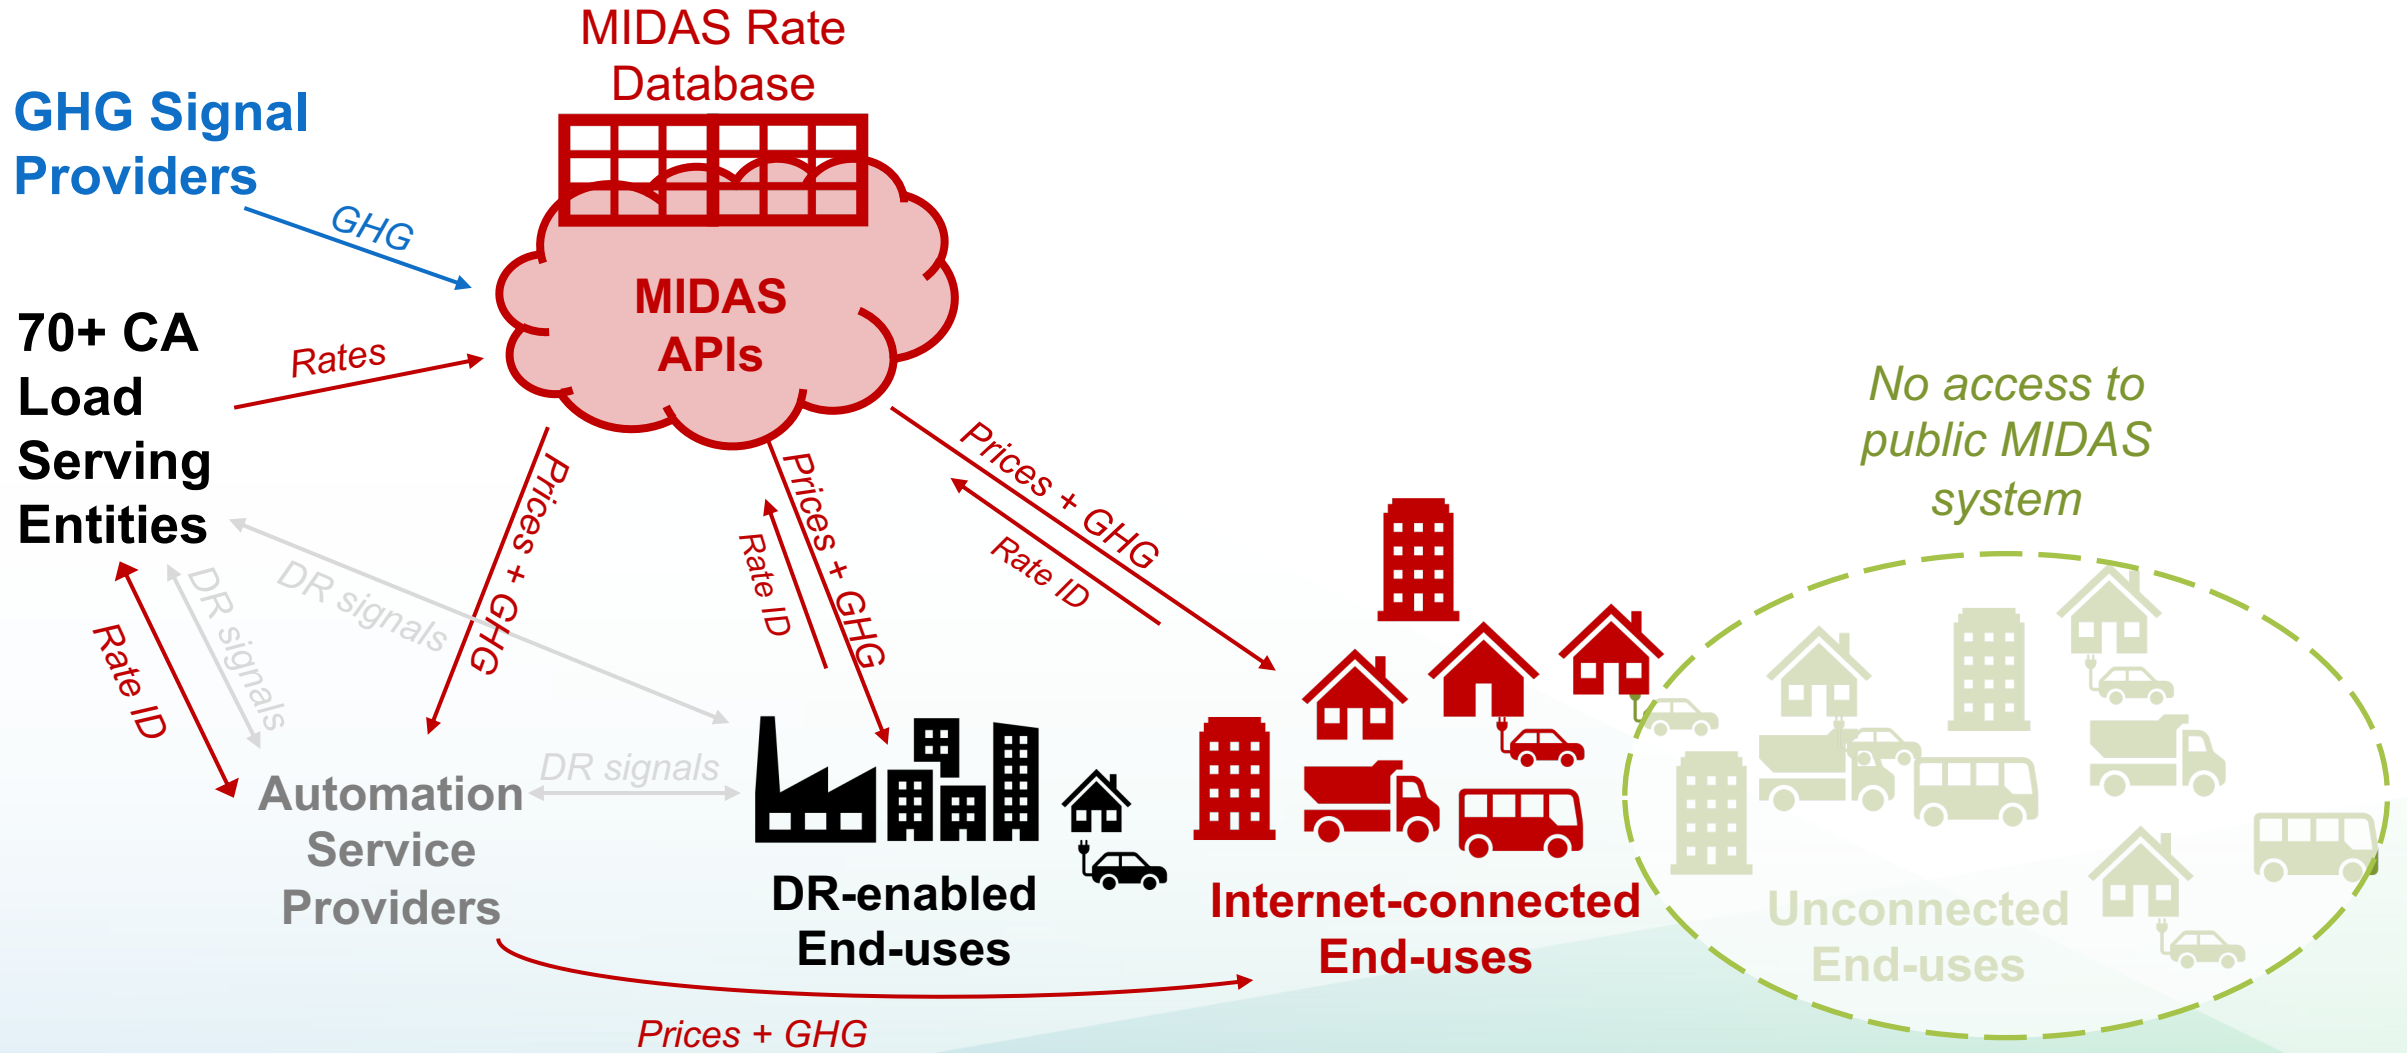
MIDAS Rate Database

GHG Signal Providers

GHG

MIDAS APIs

70+ CA Load Serving Entities

Rates

Prices + GHG

Rate ID

Prices + GHG

Prices + GHG

Rate ID

No access to public MIDAS system

DR signals

DR signals

Rate ID

DR signals

Automation Service Providers

DR-enabled End-uses

Internet-connected End-uses

Unconnected End-uses

Prices + GHG